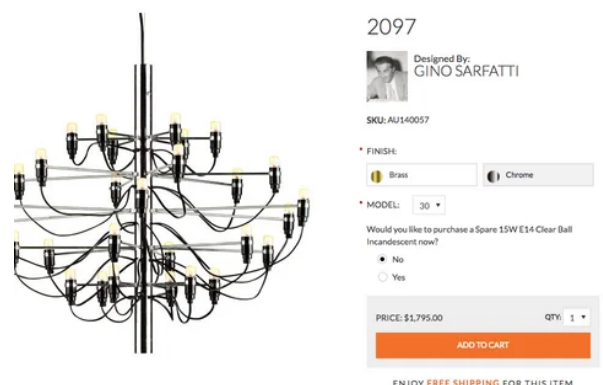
2097

Designed By:
GINO SARFATTI

SKU: AU140057

* FINISH:

Brass

Chrome

* MODEL: 30

Would you like to purchase a Spare 15W E14 Clear Ball Incandescent now?

No

Yes

PRICE: $1,795.00

QTY: 1

ADD TO CART

ENJOY FREE SHIPPING FOR THIS ITEM